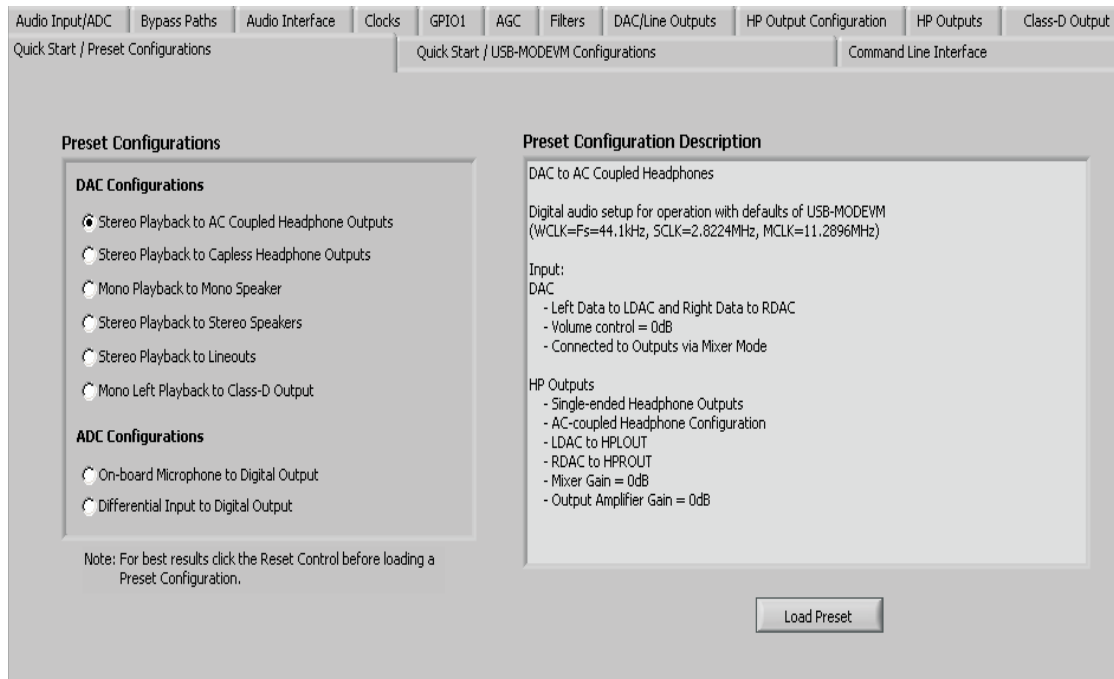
Audio Input/ADC | Bypass Paths | Audio Interface | Clocks | GPIO1 | AGC | Filters | DAC/Line Outputs | HP Output Configuration | HP Outputs | Class-D Output

Quick Start / Preset Configurations | Quick Start / USB-MODEVM Configurations | Command Line Interface

Preset Configurations

DAC Configurations

Stereo Playback to AC Coupled Headphone Outputs

Stereo Playback to Capless Headphone Outputs

Mono Playback to Mono Speaker

Stereo Playback to Stereo Speakers

Stereo Playback to Lineouts

Mono Left Playback to Class-D Output

ADC Configurations

On-board Microphone to Digital Output

Differential Input to Digital Output

Note: For best results click the Reset Control before loading a Preset Configuration.

Preset Configuration Description

DAC to AC Coupled Headphones

Digital audio setup for operation with defaults of USB-MODEVM (WCLK=Fs=44.1kHz, SCLK=2.8224MHz, MCLK=11.2896MHz)

Input:
DAC
- Left Data to LDAC and Right Data to RDAC
- Volume control = 0dB
- Connected to Outputs via Mixer Mode

HP Outputs
- Single-ended Headphone Outputs
- AC-coupled Headphone Configuration
- LDAC to HPLOUT
- RDAC to HPROUT
- Mixer Gain = 0dB
- Output Amplifier Gain = 0dB

Load Preset